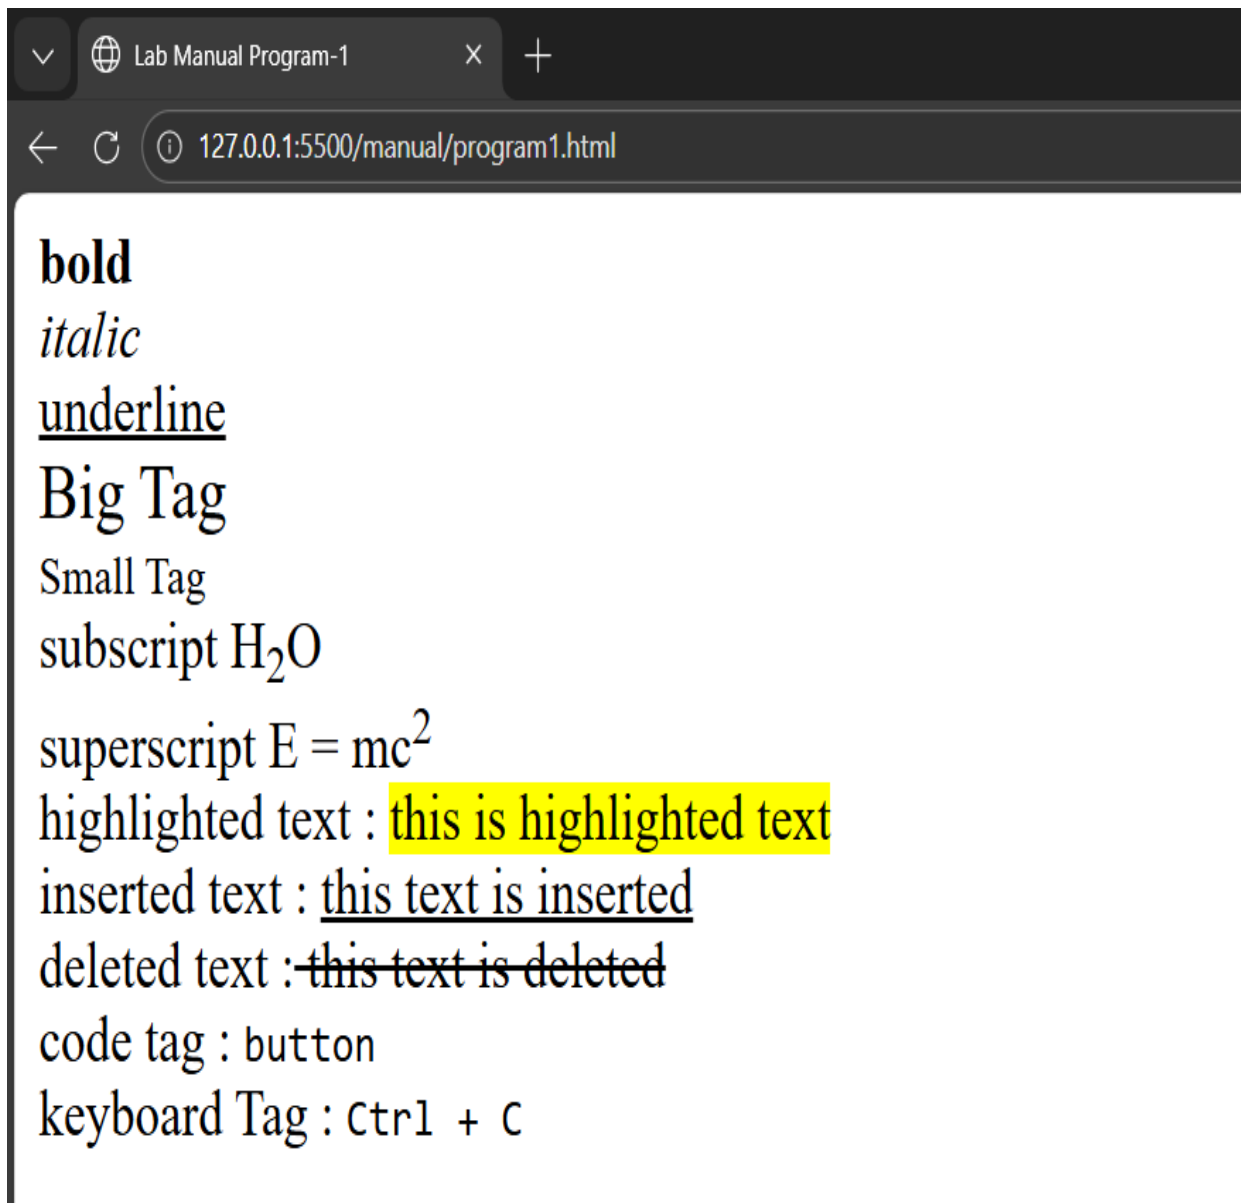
Lab Manual Program-1

127.0.0.1:5500/manual/program1.html

bold
italic
underline
Big Tag
Small Tag
subscript $H_2O$
superscript $E = mc^2$
highlighted text : this is highlighted text
inserted text : this text is inserted
deleted text : ~~this text is deleted~~
code tag : button
keyboard Tag : Ctrl + C